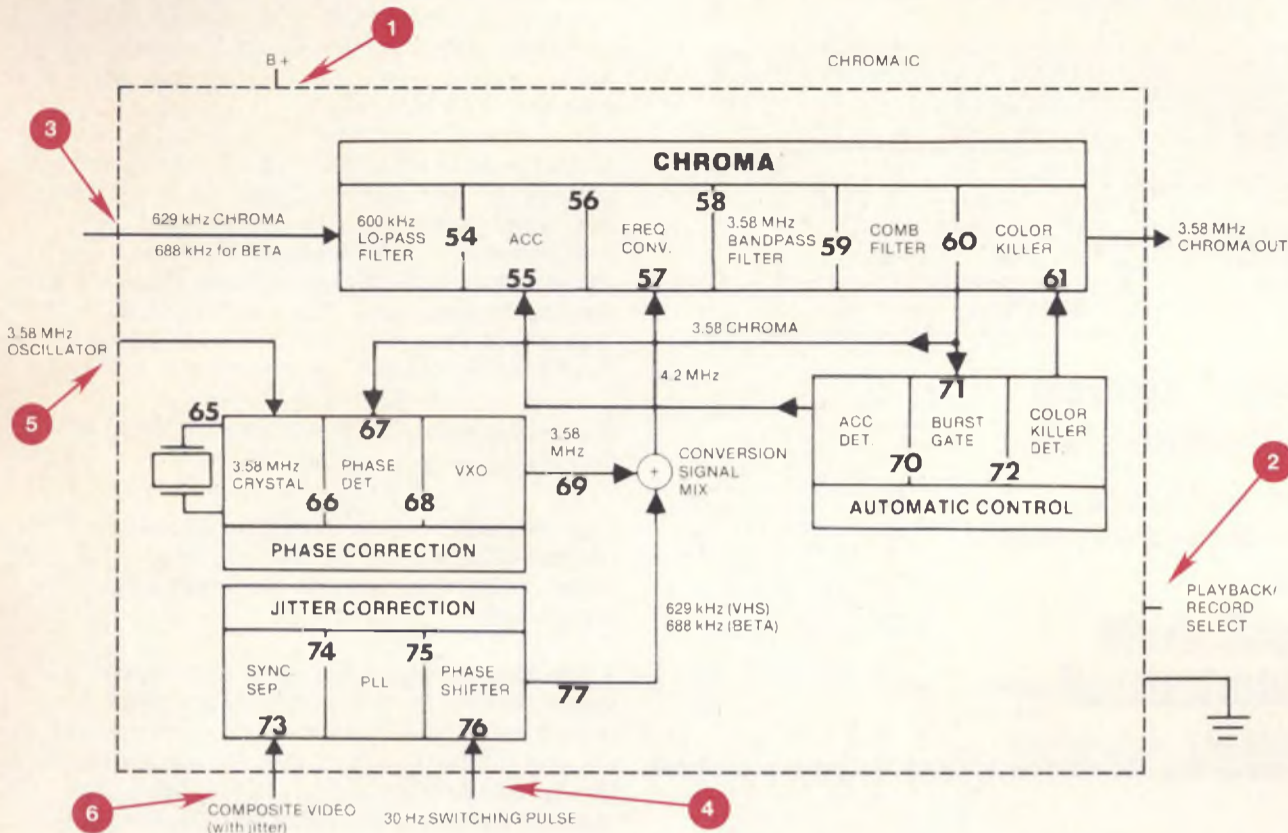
1
B+
CHROMA IC
3
CHROMA
629 kHz CHROMA
688 kHz for BETA
600 kHz LO-PASS FILTER
54
ACC
56
55
FREQ CONV.
58
57
3.58 MHz BANDPASS FILTER
59
COMB FILTER
60
COLOR KILLER
61
3.58 MHz CHROMA OUT
3.58 MHz OSCILLATOR
5
3.58 CHROMA
4.2 MHz
71
65
67
3.58 MHz CRYSTAL
66
PHASE DET
68
VXO
3.58 MHz
69
+
CONVERSION SIGNAL MIX
ACC DET.
BURST GATE
70
COLOR KILLER DET.
72
AUTOMATIC CONTROL
2
PHASE CORRECTION
JITTER CORRECTION
74
75
SYNC SEP
PLL
PHASE SHIFTER
73
76
77
629 kHz (VHS)
688 kHz (BETA)
PLAYBACK/ RECORD SELECT
6
COMPOSITE VIDEO (with jitter)
30 Hz SWITCHING PULSE
4